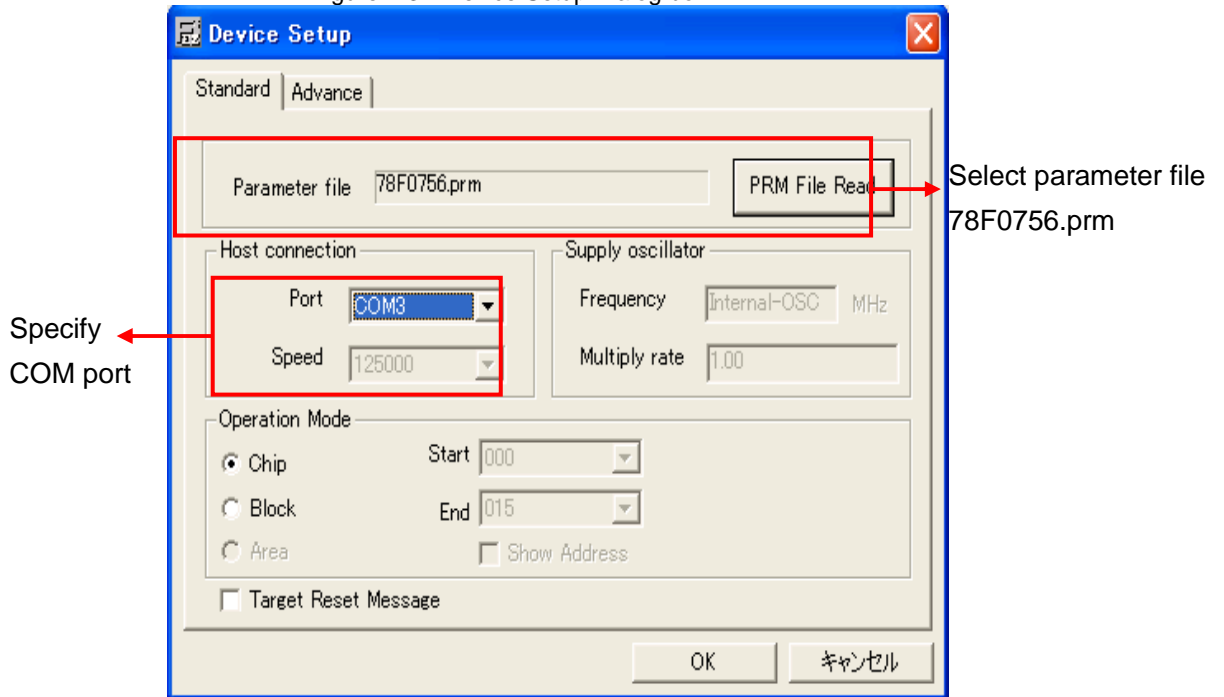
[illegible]

Device Setup

Standard | Advance

Parameter file 78F0756.prm PRM File Read

Select parameter file 78F0756.prm

Host connection

Port COM3

Speed 125000

Specify COM port

Supply oscillator

Frequency Internal-OSC MHz

Multiply rate 1.00

Operation Mode

Chip

Block

Area

Start 000

End 015

Show Address

Target Reset Message

OK キャンセル